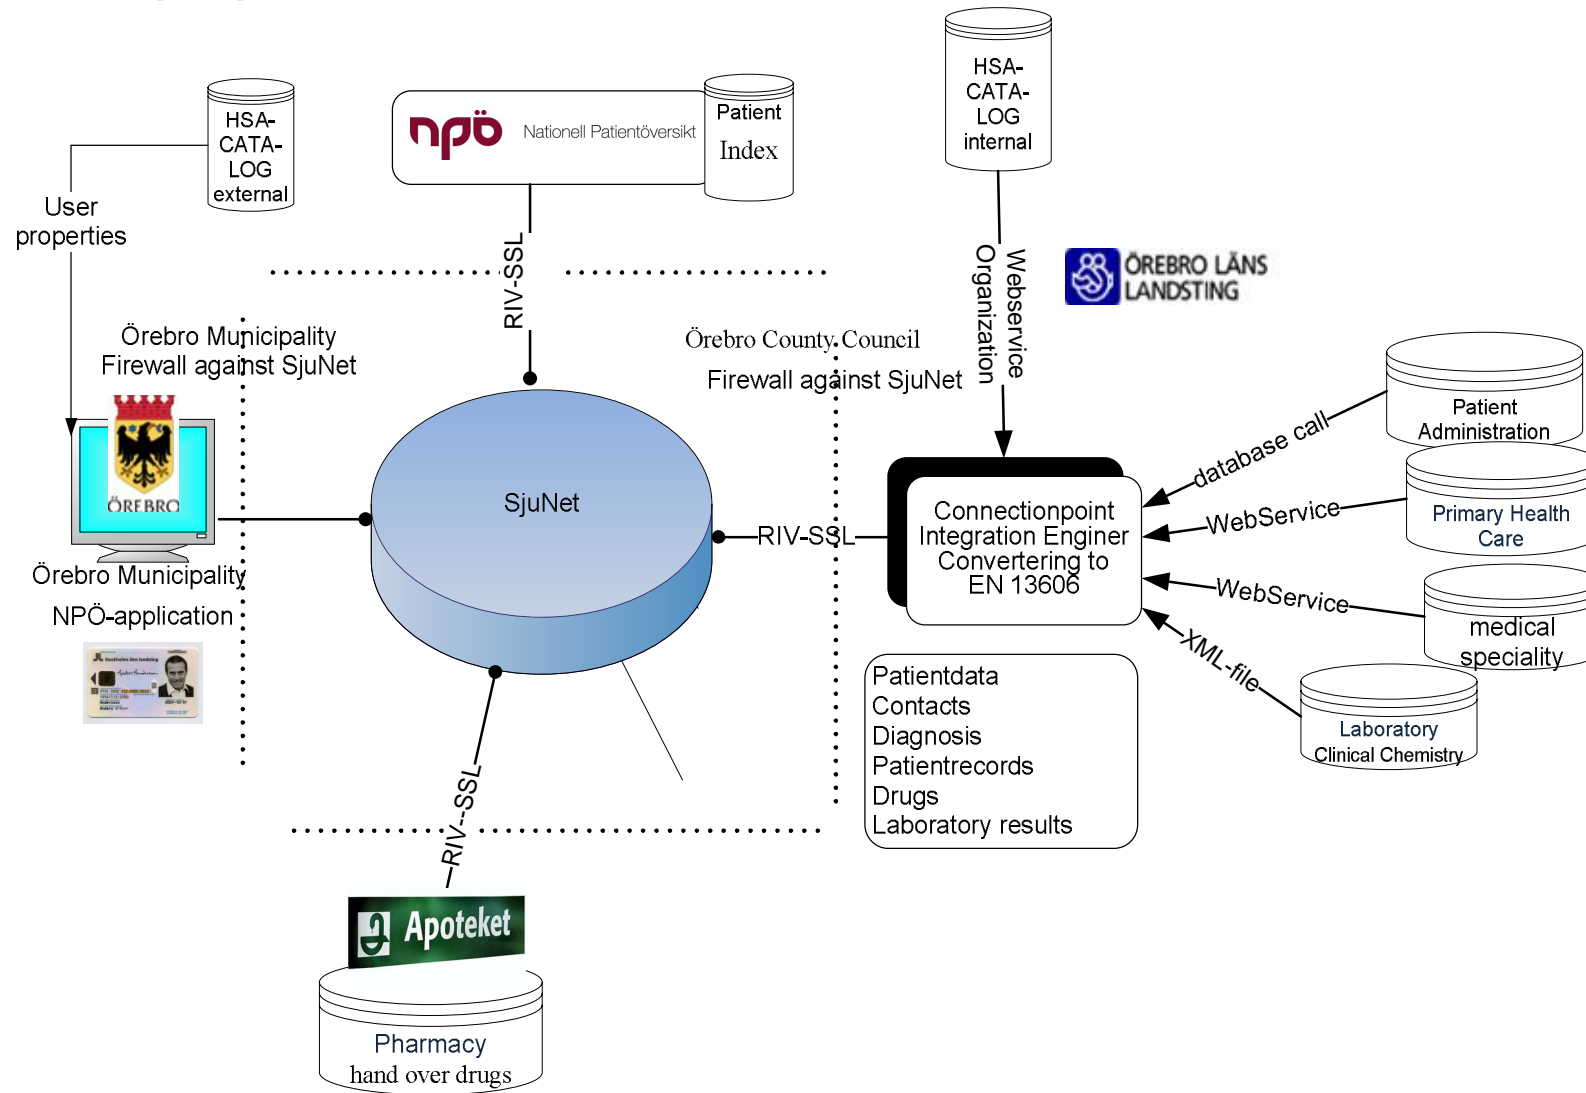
HSA-CATA-LOG external

User properties

npö Nationell Patientöversikt

Patient Index

HSA-CATA-LOG internal

RIV-SSL

Webservice Organization

ÖREBRO LÄNS LANDSTING

Örebro Municipality Firewall against SjuNet

Örebro County Council Firewall against SjuNet

ÖREBRO

Örebro Municipality NPÖ-application

SjuNet

RIV-SSL

Connectionpoint Integration Enginer Converting to EN 13606

database call

WebService

WebService

XML-file

Patient Administration

Primary Health Care

medical speciality

Laboratory Clinical Chemistry

Patientdata
Contacts
Diagnosis
Patientrecords
Drugs
Laboratory results

RIV-SSL

Apoteket

Pharmacy hand over drugs